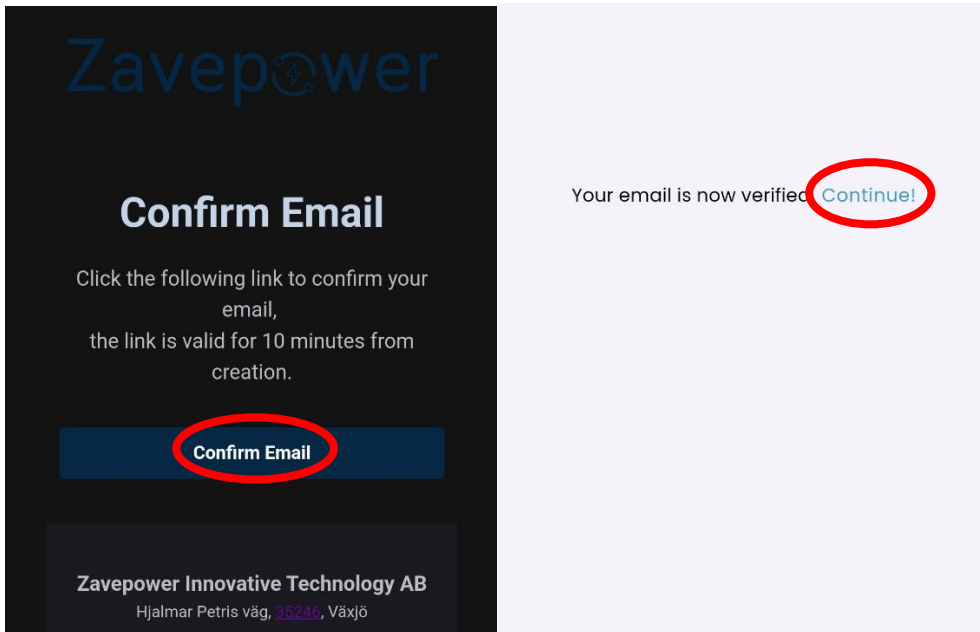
Zavepower

Confirm Email

Click the following link to confirm your email,
the link is valid for 10 minutes from creation.

Confirm Email

Zavepower Innovative Technology AB
Hjalmar Petris väg, 35246, Växjö

Your email is now verified Continue!